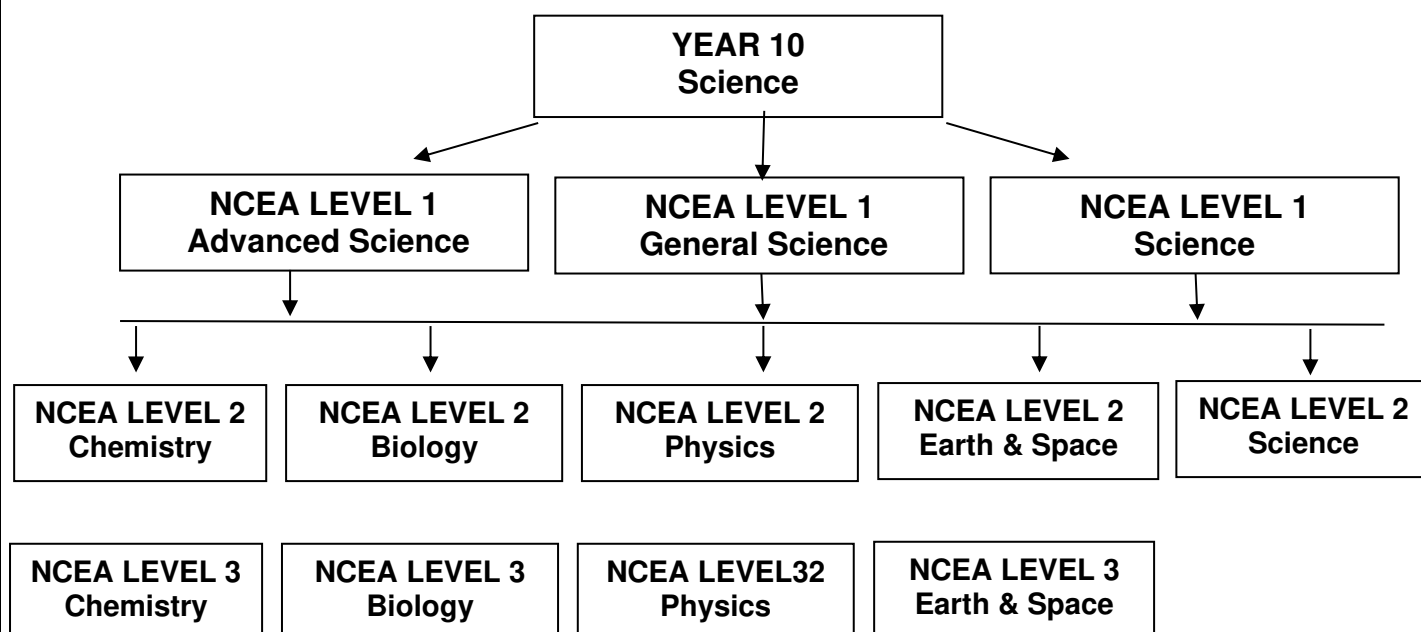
YEAR 10
Science

NCEA LEVEL 1
Advanced Science

NCEA LEVEL 1
General Science

NCEA LEVEL 1
Science

NCEA LEVEL 2
Chemistry

NCEA LEVEL 2
Biology

NCEA LEVEL 2
Physics

NCEA LEVEL 2
Earth & Space

NCEA LEVEL 2
Science

NCEA LEVEL 3
Chemistry

NCEA LEVEL 3
Biology

NCEA LEVEL32
Physics

NCEA LEVEL 3
Earth & Space